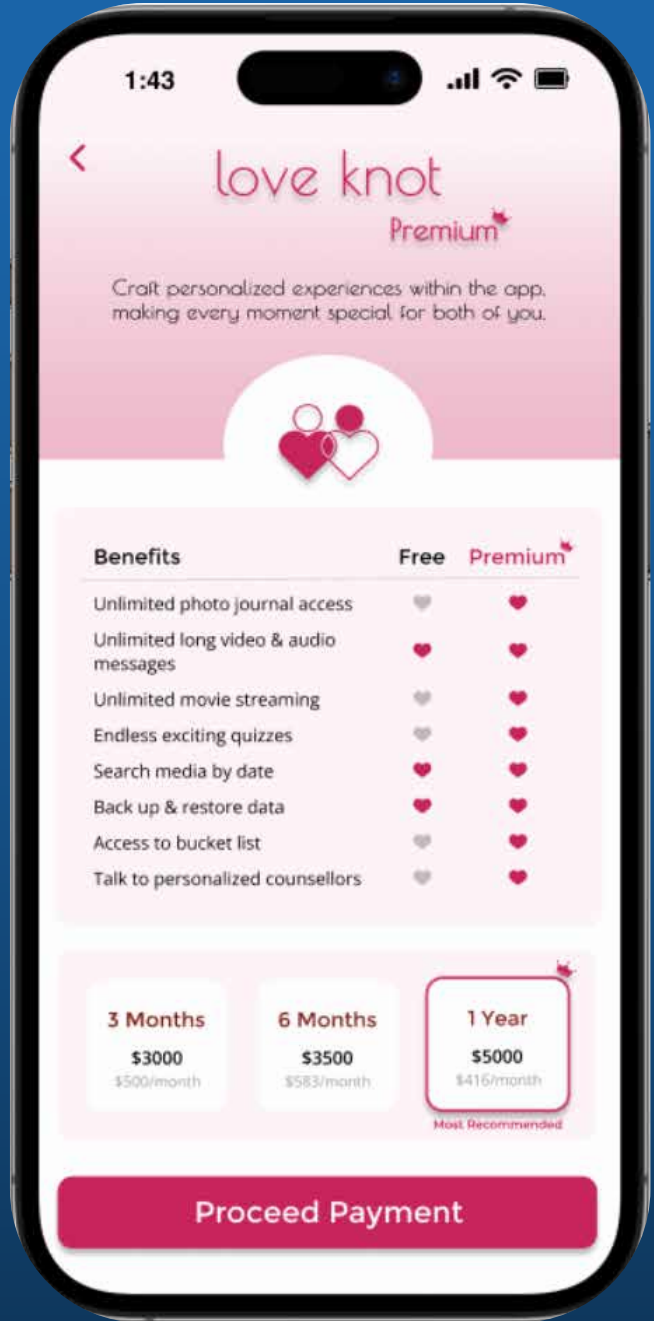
1:43

<

love knot

Premium

Craft personalized experiences within the app, making every moment special for both of you.

| Benefits | Free | Premium |
|---|---|---|
| Unlimited photo journal access | | |
| Unlimited long video & audio messages | | |
| Unlimited movie streaming | | |
| Endless exciting quizzes | | |
| Search media by date | | |
| Back up & restore data | | |
| Access to bucket list | | |
| Talk to personalized counsellors | | |

3 Months
$3000
$500/month

6 Months
$3500
$583/month

1 Year
$5000
$416/month
Most Recommended

Proceed Payment